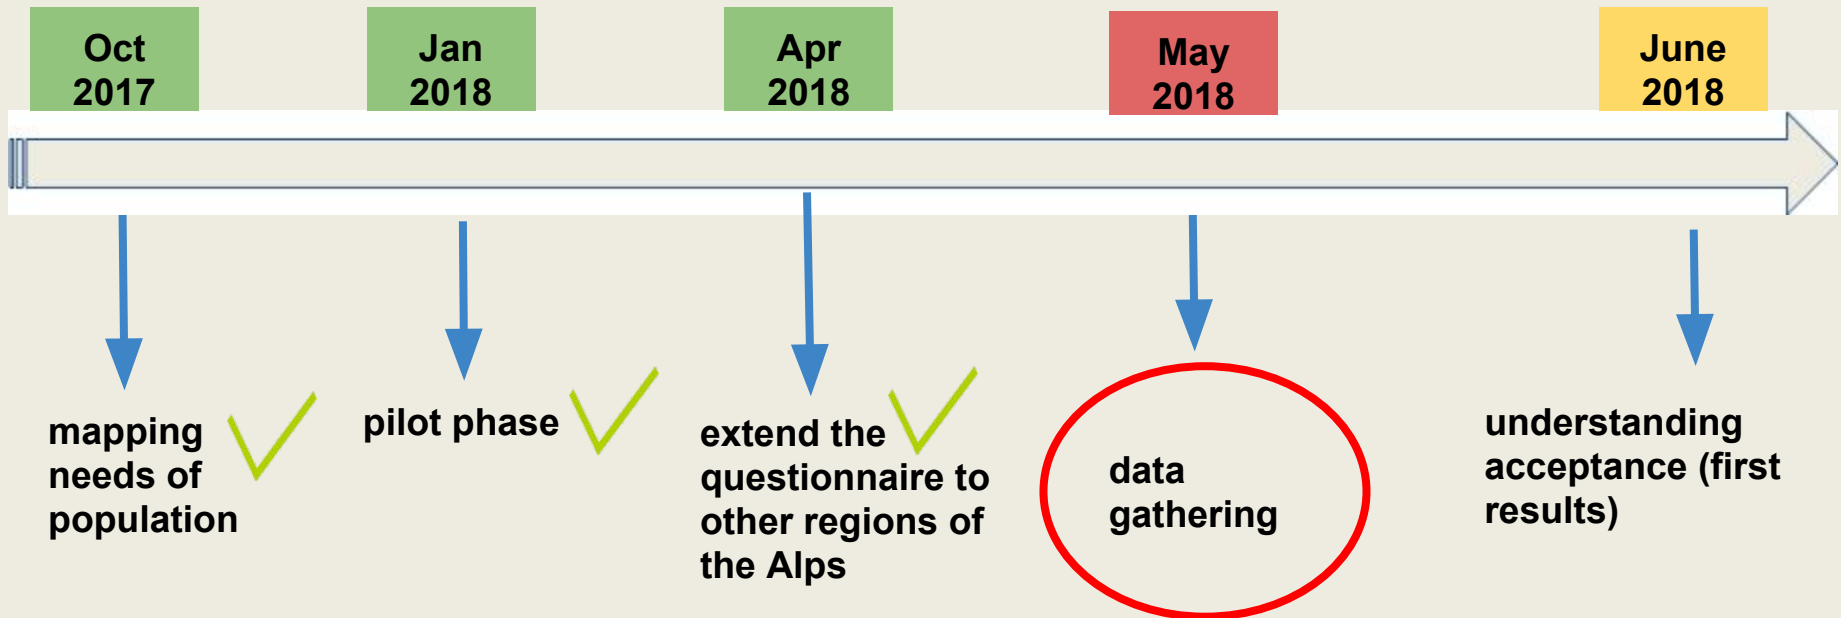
Oct 2017

Jan 2018

Apr 2018

May 2018

June 2018

mapping needs of population

pilot phase

extend the questionnaire to other regions of the Alps

data gathering

understanding acceptance (first results)